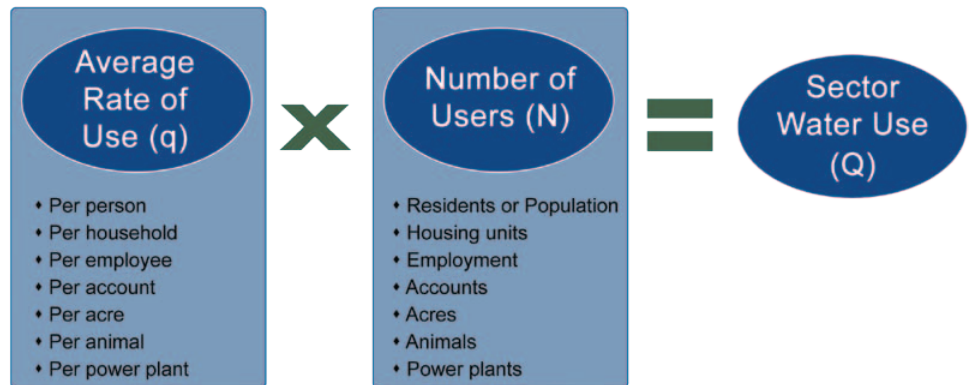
Average Rate of Use (q)

• Per person
• Per household
• Per employee
• Per account
• Per acre
• Per animal
• Per power plant

x

Number of Users (N)

• Residents or Population
• Housing units
• Employment
• Accounts
• Acres
• Animals
• Power plants

=

Sector Water Use (Q)